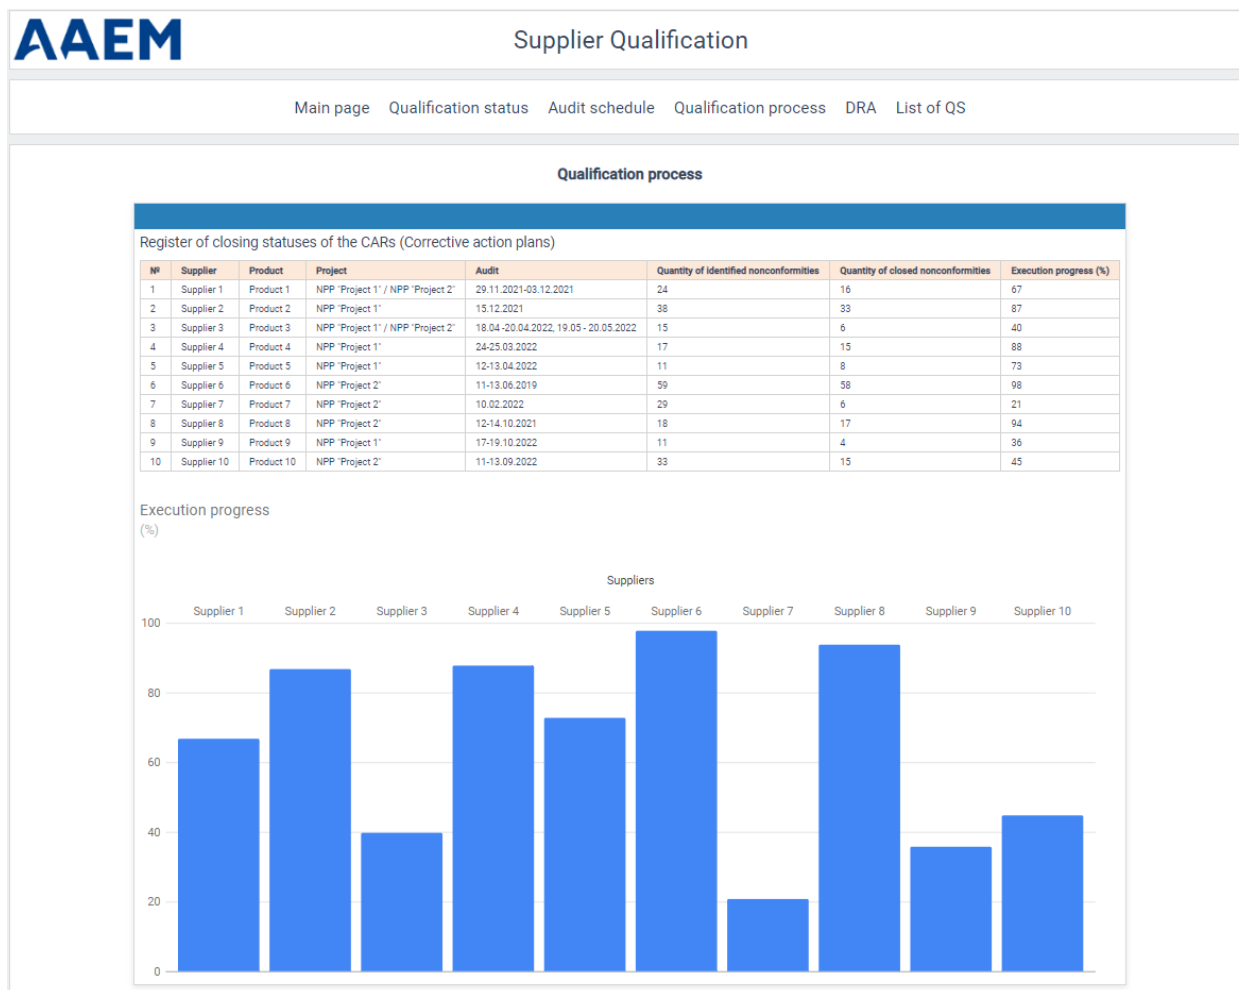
AAEM

Supplier Qualification

Main page Qualification status Audit schedule Qualification process DRA List of QS

Qualification process

Register of closing statuses of the CARs (Corrective action plans)

| № | Supplier | Product | Project | Audit | Quantity of identified nonconformities | Quantity of closed nonconformities | Execution progress (%) |
|---|---|---|---|---|---|---|---|
| 1 | Supplier 1 | Product 1 | NPP "Project 1" / NPP "Project 2" | 29.11.2021-03.12.2021 | 24 | 16 | 67 |
| 2 | Supplier 2 | Product 2 | NPP "Project 1" | 15.12.2021 | 38 | 33 | 87 |
| 3 | Supplier 3 | Product 3 | NPP "Project 1" / NPP "Project 2" | 18.04.-20.04.2022, 19.05 - 20.05.2022 | 15 | 6 | 40 |
| 4 | Supplier 4 | Product 4 | NPP "Project 1" | 24-25.03.2022 | 17 | 15 | 88 |
| 5 | Supplier 5 | Product 5 | NPP "Project 1" | 12-13.04.2022 | 11 | 8 | 73 |
| 6 | Supplier 6 | Product 6 | NPP "Project 2" | 11-13.06.2019 | 59 | 58 | 98 |
| 7 | Supplier 7 | Product 7 | NPP "Project 2" | 10.02.2022 | 29 | 6 | 21 |
| 8 | Supplier 8 | Product 8 | NPP "Project 2" | 12-14.10.2021 | 18 | 17 | 94 |
| 9 | Supplier 9 | Product 9 | NPP "Project 1" | 17-19.10.2022 | 11 | 4 | 36 |
| 10 | Supplier 10 | Product 10 | NPP "Project 2" | 11-13.09.2022 | 33 | 15 | 45 |

Execution progress
(%)

Suppliers

Supplier 1 Supplier 2 Supplier 3 Supplier 4 Supplier 5 Supplier 6 Supplier 7 Supplier 8 Supplier 9 Supplier 10

100
80
60
40
20
0